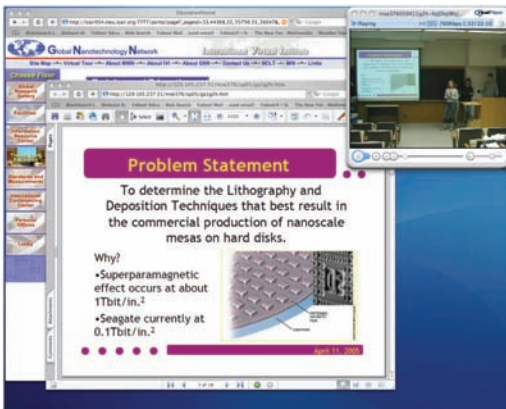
Global Nanotechnology Network

International Virtual Institute

Problem Statement

To determine the Lithography and Deposition Techniques that best result in the commercial production of nanoscale mesas on hard disks.

Why?

•Superparamagnetic effect occurs at about 1Tbit/in.$^2$

•Seagate currently at 0.1Tbit/in.$^2$

April 11, 2005